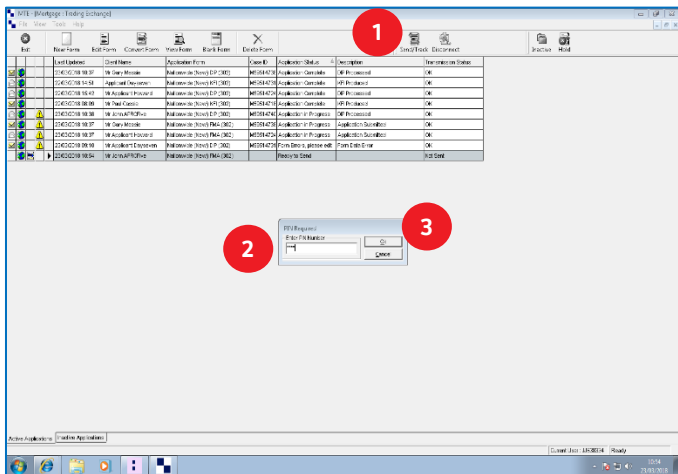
MTE - [Mortgage - Trading Exchange]

File View Tools Help

Exit | New Form | Edit Form | Convert Form | View Form | Blank Form | Delete Form | Send/Track | Disconnect | Inactive | Hold

1

| | | | Last Updated | Client Name | Application Form | Case ID | Application Status | Description | Transmission Status |
|---|---|---|---|---|---|---|---|---|---|
| | | | 22/03/2018 16:37 | Mr Gary Mossie | Nationwide (New) DIP (302) | MES614738 | Application Complete | KFI Processed | OK |
| | | | 22/03/2018 14:51 | Applicant Dayseven | Nationwide (New) DIP (302) | MES614739 | Application Complete | KFI Processed | OK |
| | | | 22/03/2018 15:43 | Mr Applicant Howard | Nationwide (New) DIP (302) | MES614724 | Application Complete | KFI Processed | OK |
| | | | 22/03/2018 08:09 | Mr Paul Cassie | Nationwide (New) DIP (302) | MES614718 | Application Complete | KFI Processed | OK |
| | | | 22/03/2018 10:38 | Mr John APROFive | Nationwide (New) DIP (302) | MES614746 | Application In Progress | DIP Processed | OK |
| | | | 22/03/2018 16:37 | Mr Gary Mossie | Nationwide (New) FMA (302) | MES614738 | Application In Progress | Application Submitted | OK |
| | | | 22/03/2018 16:37 | Mr Applicant Howard | Nationwide (New) FMA (302) | MES614724 | Application In Progress | Application Submitted | OK |
| | | | 22/03/2018 09:10 | Mr Applicant Dayseven | Nationwide (New) FMA (302) | MES614739 | Form Errors, please edit | Form Data Error | OK |
| | | | 22/03/2018 10:54 | Mr John APROFive | Nationwide (New) FMA (302) | | Ready to Send | | Not Sent |

FIV Required
Enter FIV Number
Ok
Cancel

2

3

Active Applications | Inactive Applications

Current User: LRO8034 | Ready

12:14
21/03/2018